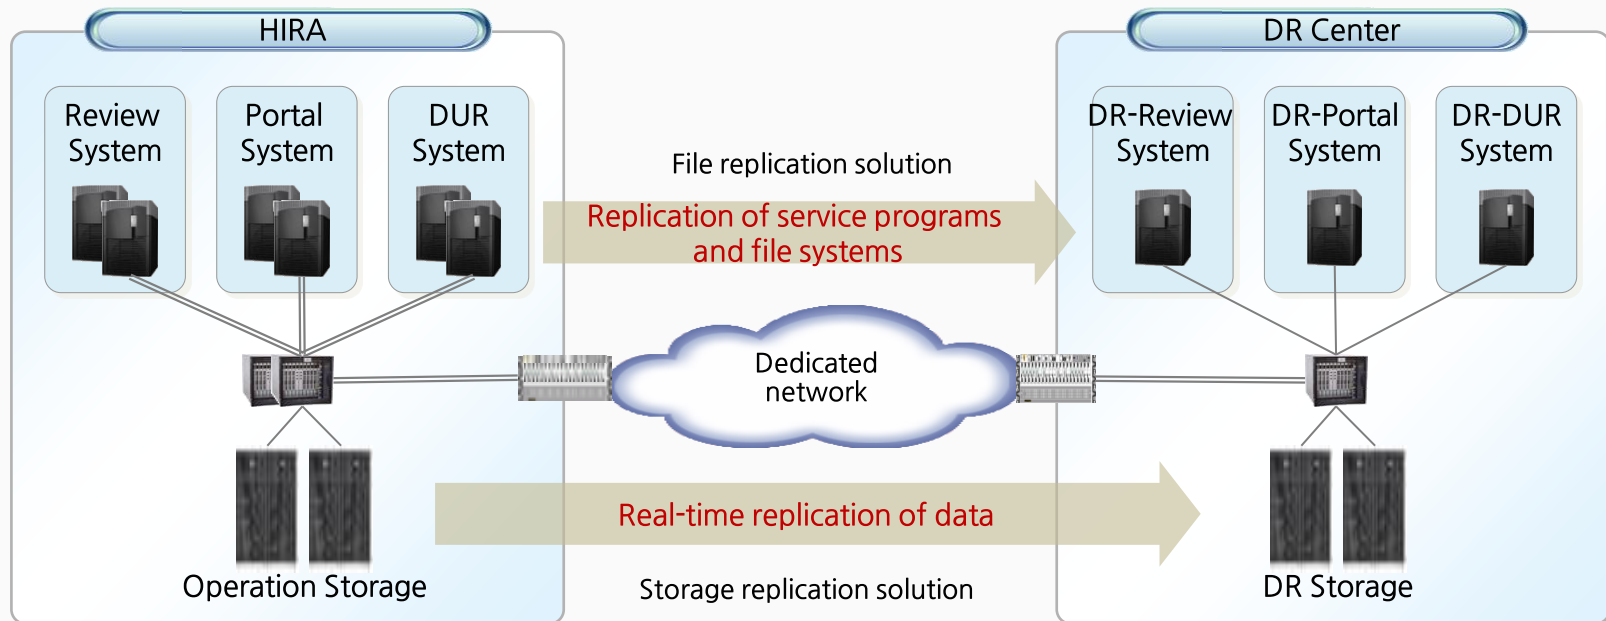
HIRA

Review System

Portal System

DUR System

Operation Storage

File replication solution

Replication of service programs and file systems

Dedicated network

Real-time replication of data

Storage replication solution

DR Center

DR-Review System

DR-Portal System

DR-DUR System

DR Storage